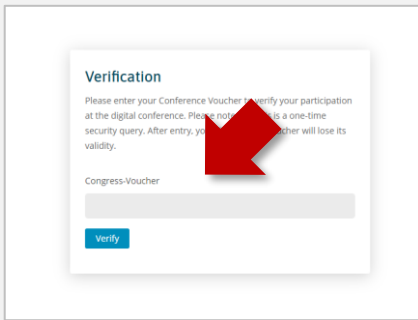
Verification

Please enter your Conference Voucher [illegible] verify your participation at the digital conference. Plea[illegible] note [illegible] is a one-time security query. After entry, yo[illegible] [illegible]cher will lose its validity.

Congress-Voucher

Verify